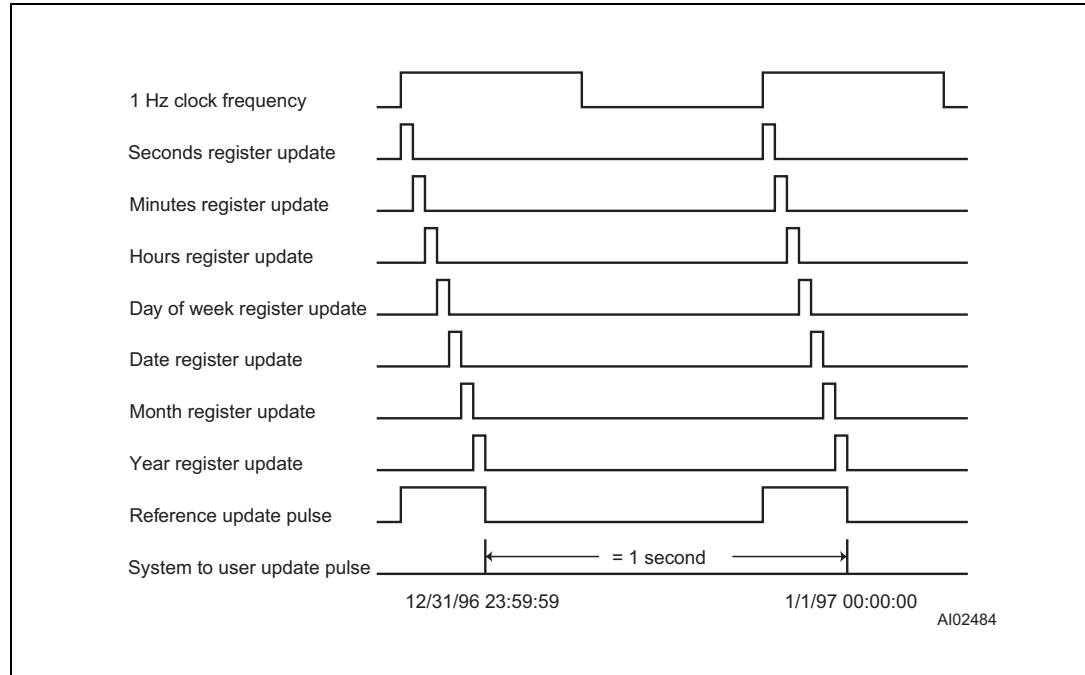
1 Hz clock frequency

Seconds register update

Minutes register update

Hours register update

Day of week register update

Date register update

Month register update

Year register update

Reference update pulse

System to user update pulse

= 1 second

12/31/96 23:59:59

1/1/97 00:00:00

AI02484